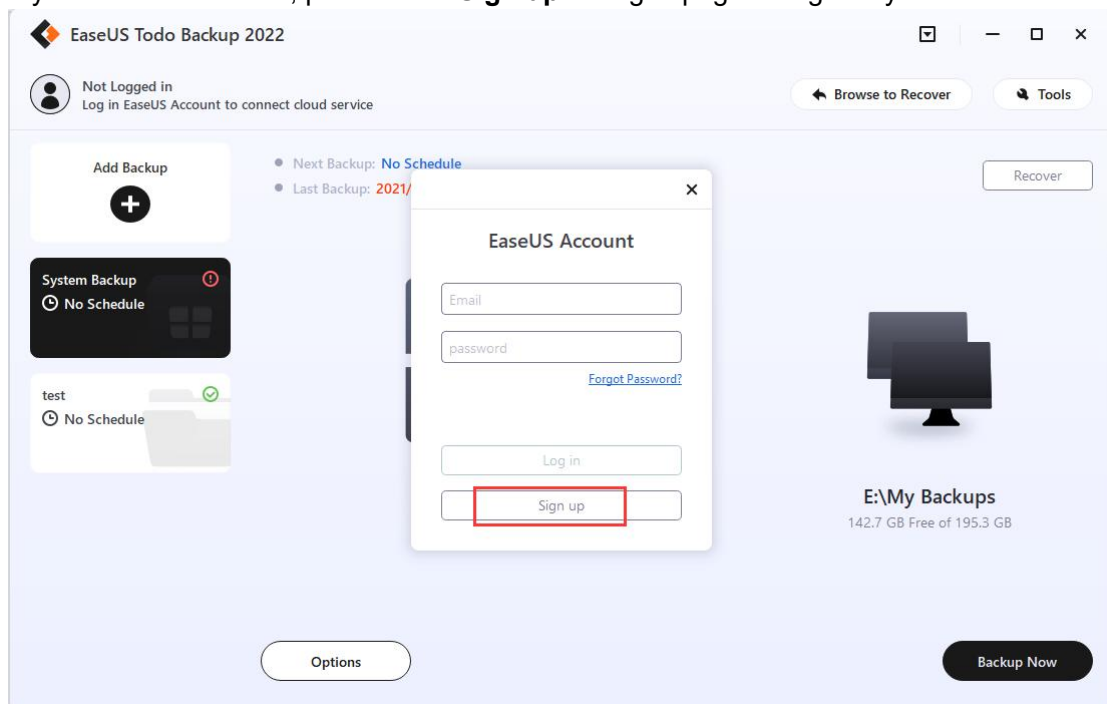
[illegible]

EaseUS Todo Backup 2022

Not Logged in
Log in EaseUS Account to connect cloud service

Browse to Recover

Tools

Add Backup

System Backup
No Schedule

test
No Schedule

Next Backup: No Schedule
Last Backup: 2021/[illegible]

Recover

EaseUS Account

Email

password

Forgot Password?

Log in

Sign up

E:\My Backups
142.7 GB Free of 195.3 GB

Options

Backup Now